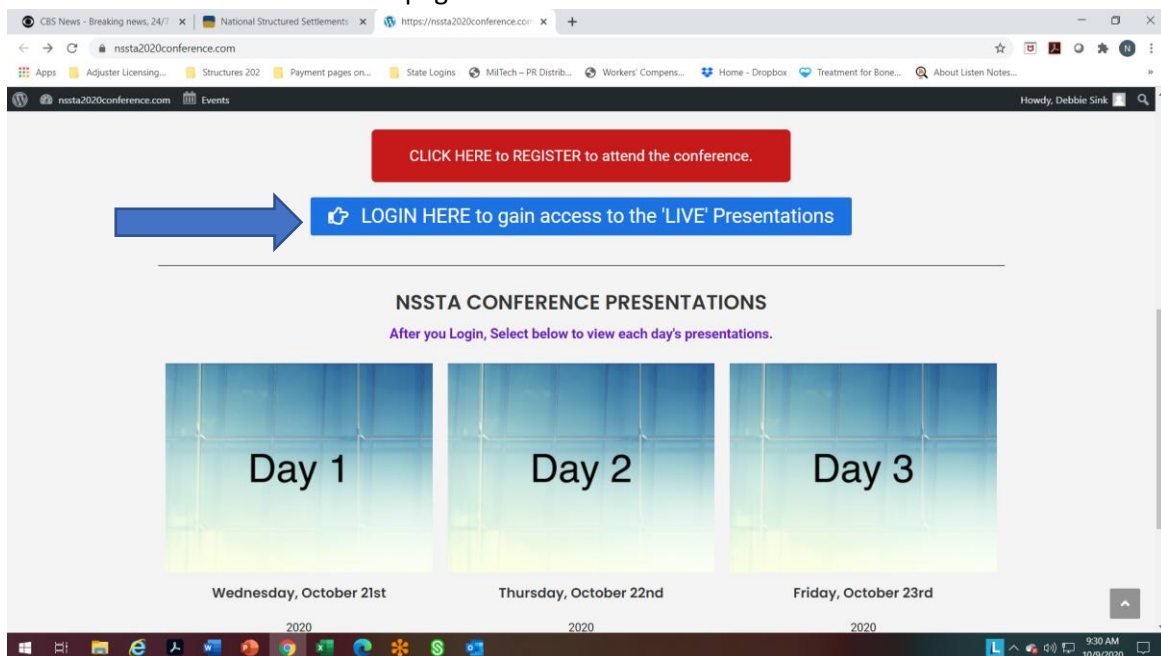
CBS News - Breaking news, 24/7 ×
National Structured Settlements ×
https://nssta2020conference.com ×
+

nssta2020conference.com

Apps | Adjuster Licensing... | Structures 202 | Payment pages on... | State Logins | MilTech – PR Distrib... | Workers' Compens... | Home - Dropbox | Treatment for Bone... | About Listen Notes...

nssta2020conference.com | Events

Howdy, Debbie Sink

CLICK HERE to REGISTER to attend the conference.

LOGIN HERE to gain access to the 'LIVE' Presentations

NSSTA CONFERENCE PRESENTATIONS

After you Login, Select below to view each day's presentations.

Day 1

Wednesday, October 21st

2020

Day 2

Thursday, October 22nd

2020

Day 3

Friday, October 23rd

2020

9:30 AM
10/9/2020